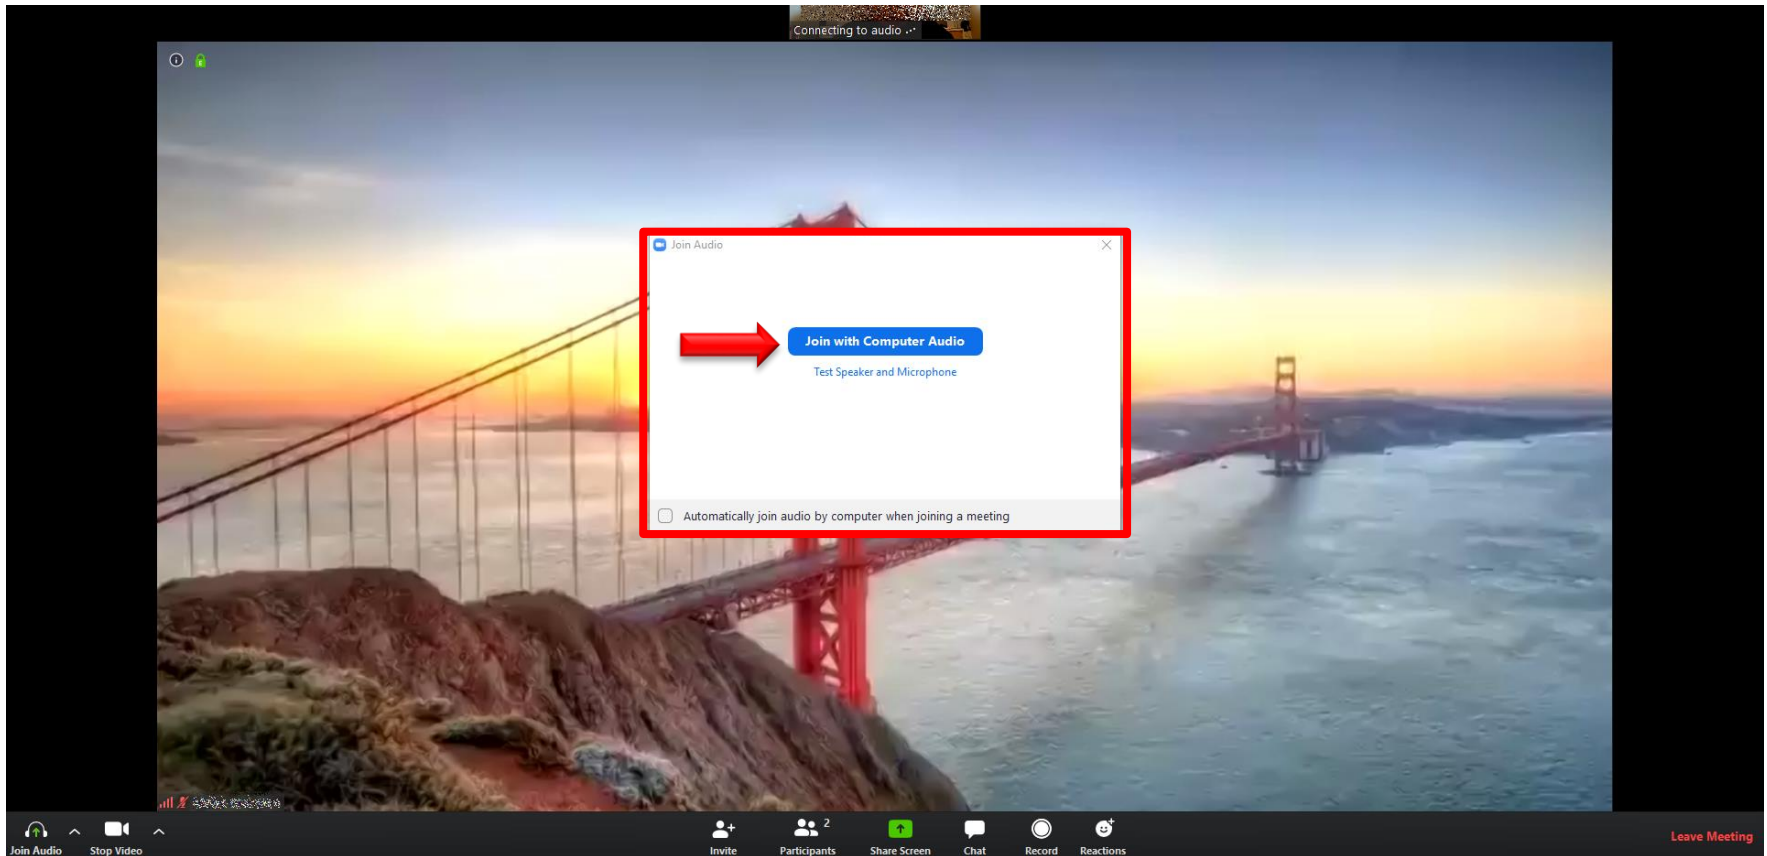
Connecting to audio ...

Join Audio

Join with Computer Audio

Test Speaker and Microphone

Automatically join audio by computer when joining a meeting

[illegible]

Join Audio

Stop Video

Invite

2

Participants

Share Screen

Chat

Record

Reactions

Leave Meeting